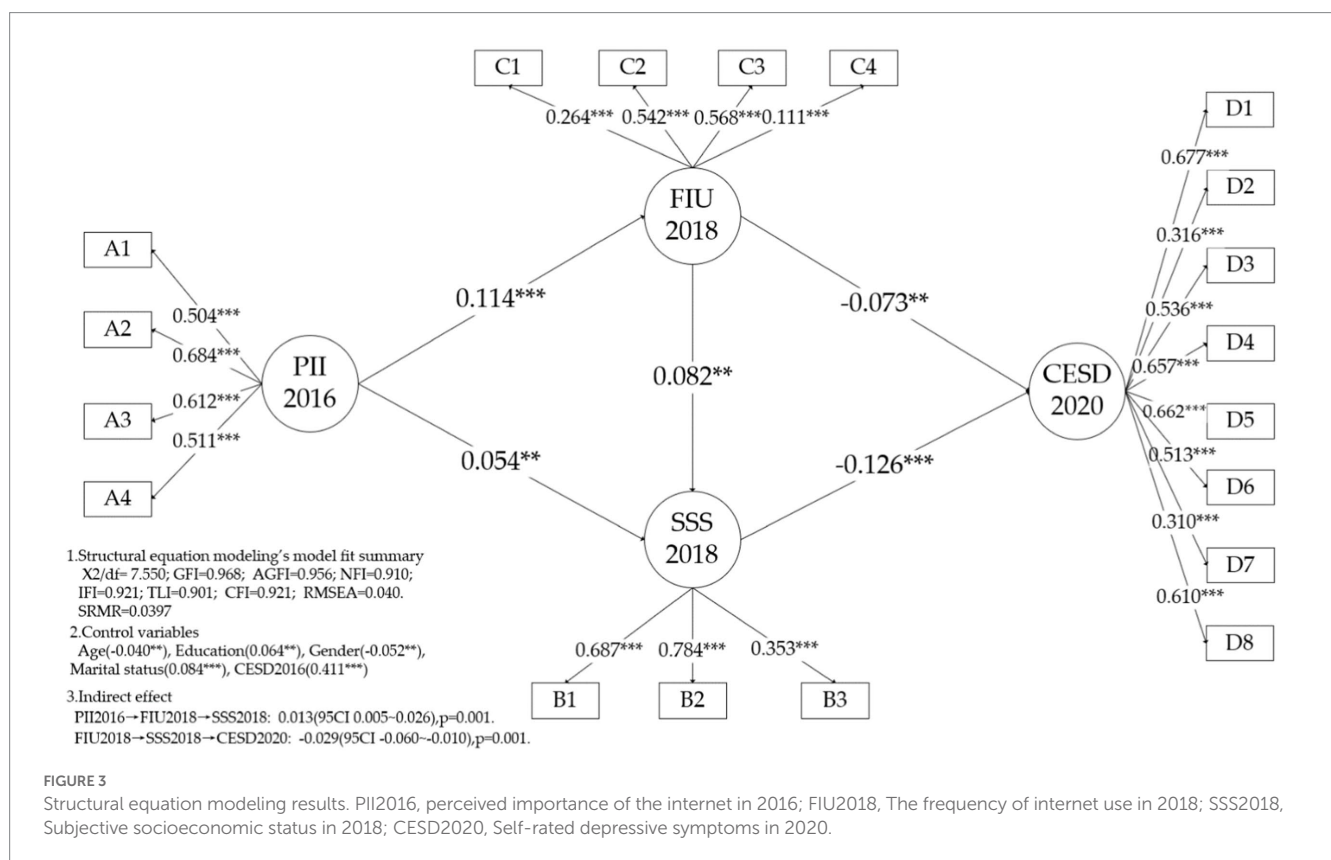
C1
C2
C3
C4
0.264*** 0.542*** 0.568*** 0.111***

FIU
2018

D1
0.677***
D2
0.316***
D3
0.536***
D4
0.657***
D5
0.662***
D6
0.513***
D7
0.310***
D8
0.610***

A1
0.504***
A2
0.684***
A3
0.612***
A4
0.511***

PII
2016

0.114***
0.082**
-0.073**
0.054**
-0.126***

CESD
2020

SSS
2018

0.687*** 0.784*** 0.353***
B1
B2
B3

1.Structural equation modeling's model fit summary
X2/df= 7.550; GFI=0.968; AGFI=0.956; NFI=0.910; IFI=0.921; TLI=0.901; CFI=0.921; RMSEA=0.040. SRMR=0.0397

2.Control variables
Age(-0.040**), Education(0.064**), Gender(-0.052**), Marital status(0.084***), CESD2016(0.411***)

3.Indirect effect
PII2016→FIU2018→SSS2018: 0.013(95CI 0.005~0.026),p=0.001.
FIU2018→SSS2018→CESD2020: -0.029(95CI -0.060~-0.010),p=0.001.

FIGURE 3
Structural equation modeling results. PII2016, perceived importance of the internet in 2016; FIU2018, The frequency of internet use in 2018; SSS2018, Subjective socioeconomic status in 2018; CESD2020, Self-rated depressive symptoms in 2020.